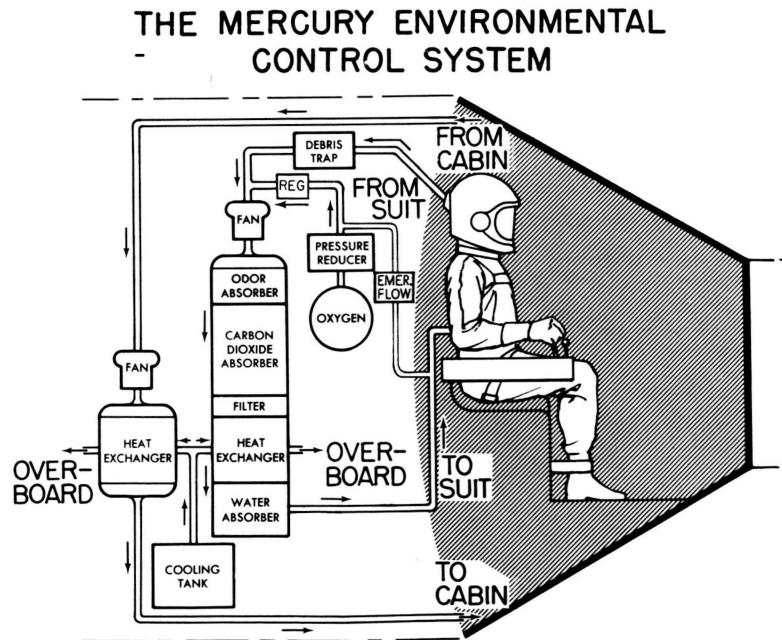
THE MERCURY ENVIRONMENTAL CONTROL SYSTEM

DEBRIS TRAP

FROM CABIN

REG

FROM SUIT

FAN

PRESSURE REDUCER

EMER. FLOW

OXYGEN

ODOR ABSORBER

CARBON DIOXIDE ABSORBER

FILTER

HEAT EXCHANGER

WATER ABSORBER

FAN

HEAT EXCHANGER

OVER-BOARD

OVER-BOARD

TO SUIT

COOLING TANK

TO CABIN